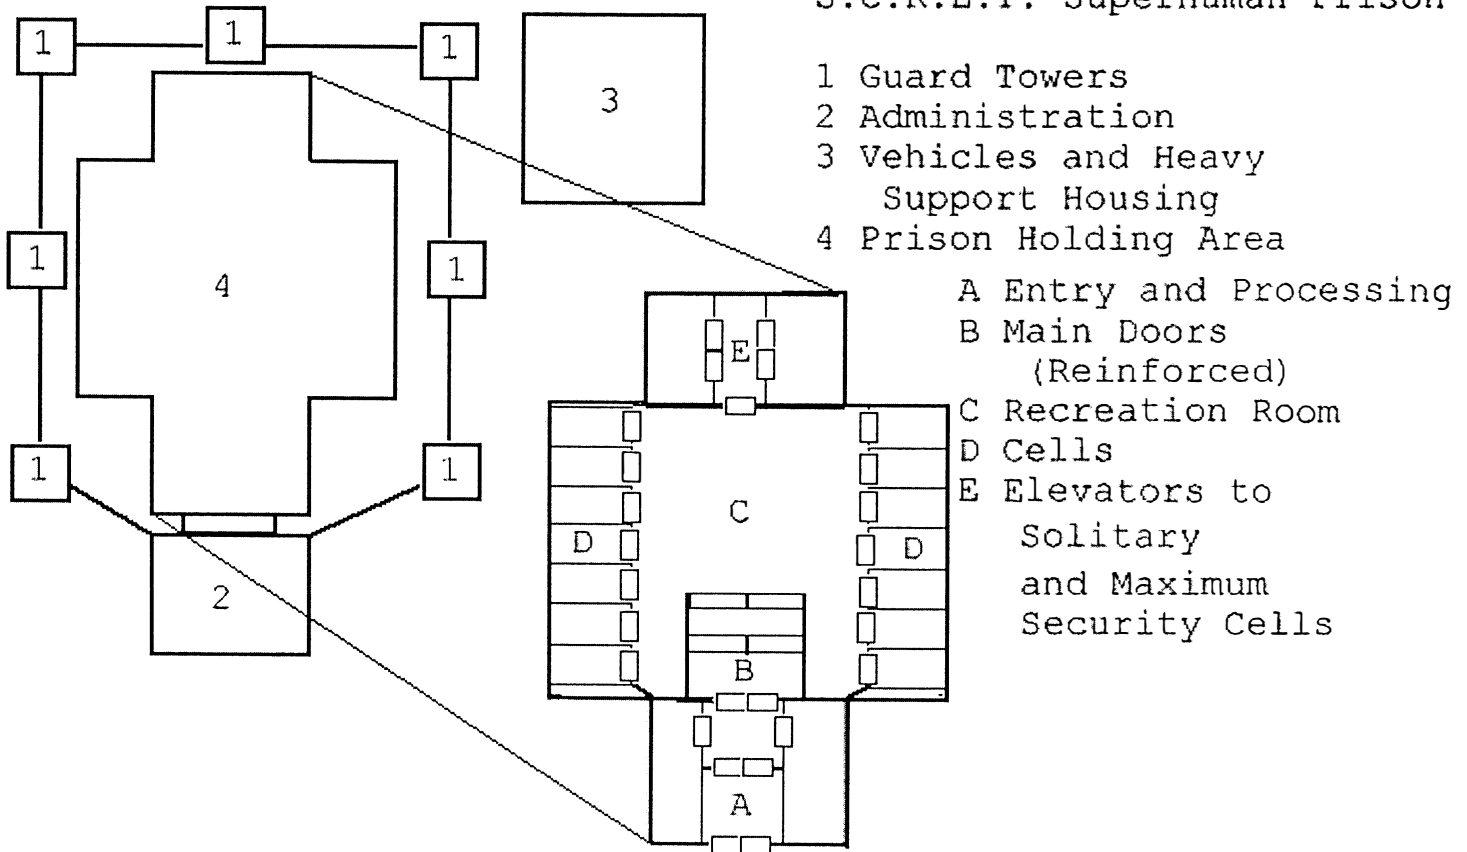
S.C.R.E.T. Superhuman Prison

1 Guard Towers
2 Administration
3 Vehicles and Heavy Support Housing
4 Prison Holding Area
A Entry and Processing
B Main Doors (Reinforced)
C Recreation Room
D Cells
E Elevators to Solitary and Maximum Security Cells

1 1 1
3
1 1
4
1 1
2
E
C
D D
B
A